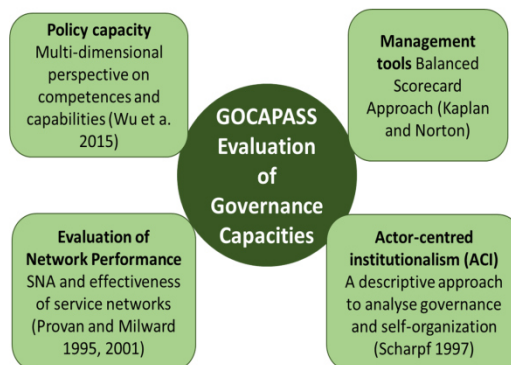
Policy capacity
Multi-dimensional perspective on competences and capabilities (Wu et a. 2015)

Management tools Balanced Scorecard Approach (Kaplan and Norton)

GOCAPASS Evaluation of Governance Capacities

Evaluation of Network Performance
SNA and effectiveness of service networks (Provan and Milward 1995, 2001)

Actor-centred institutionalism (ACI)
A descriptive approach to analyse governance and self-organization (Scharpf 1997)